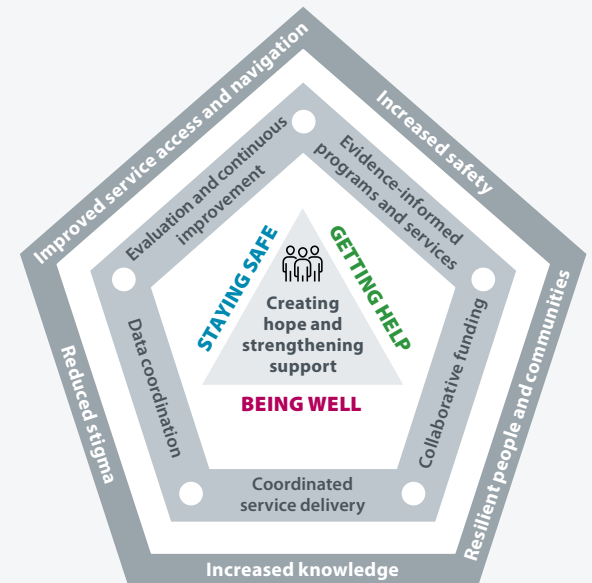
Improved service access and navigation

Increased safety

Resilient people and communities

Increased knowledge

Reduced stigma

Evaluation and continuous improvement

Evidence-informed programs and services

Collaborative funding

Coordinated service delivery

Data coordination

STAYING SAFE

GETTING HELP

BEING WELL

Creating hope and strengthening support